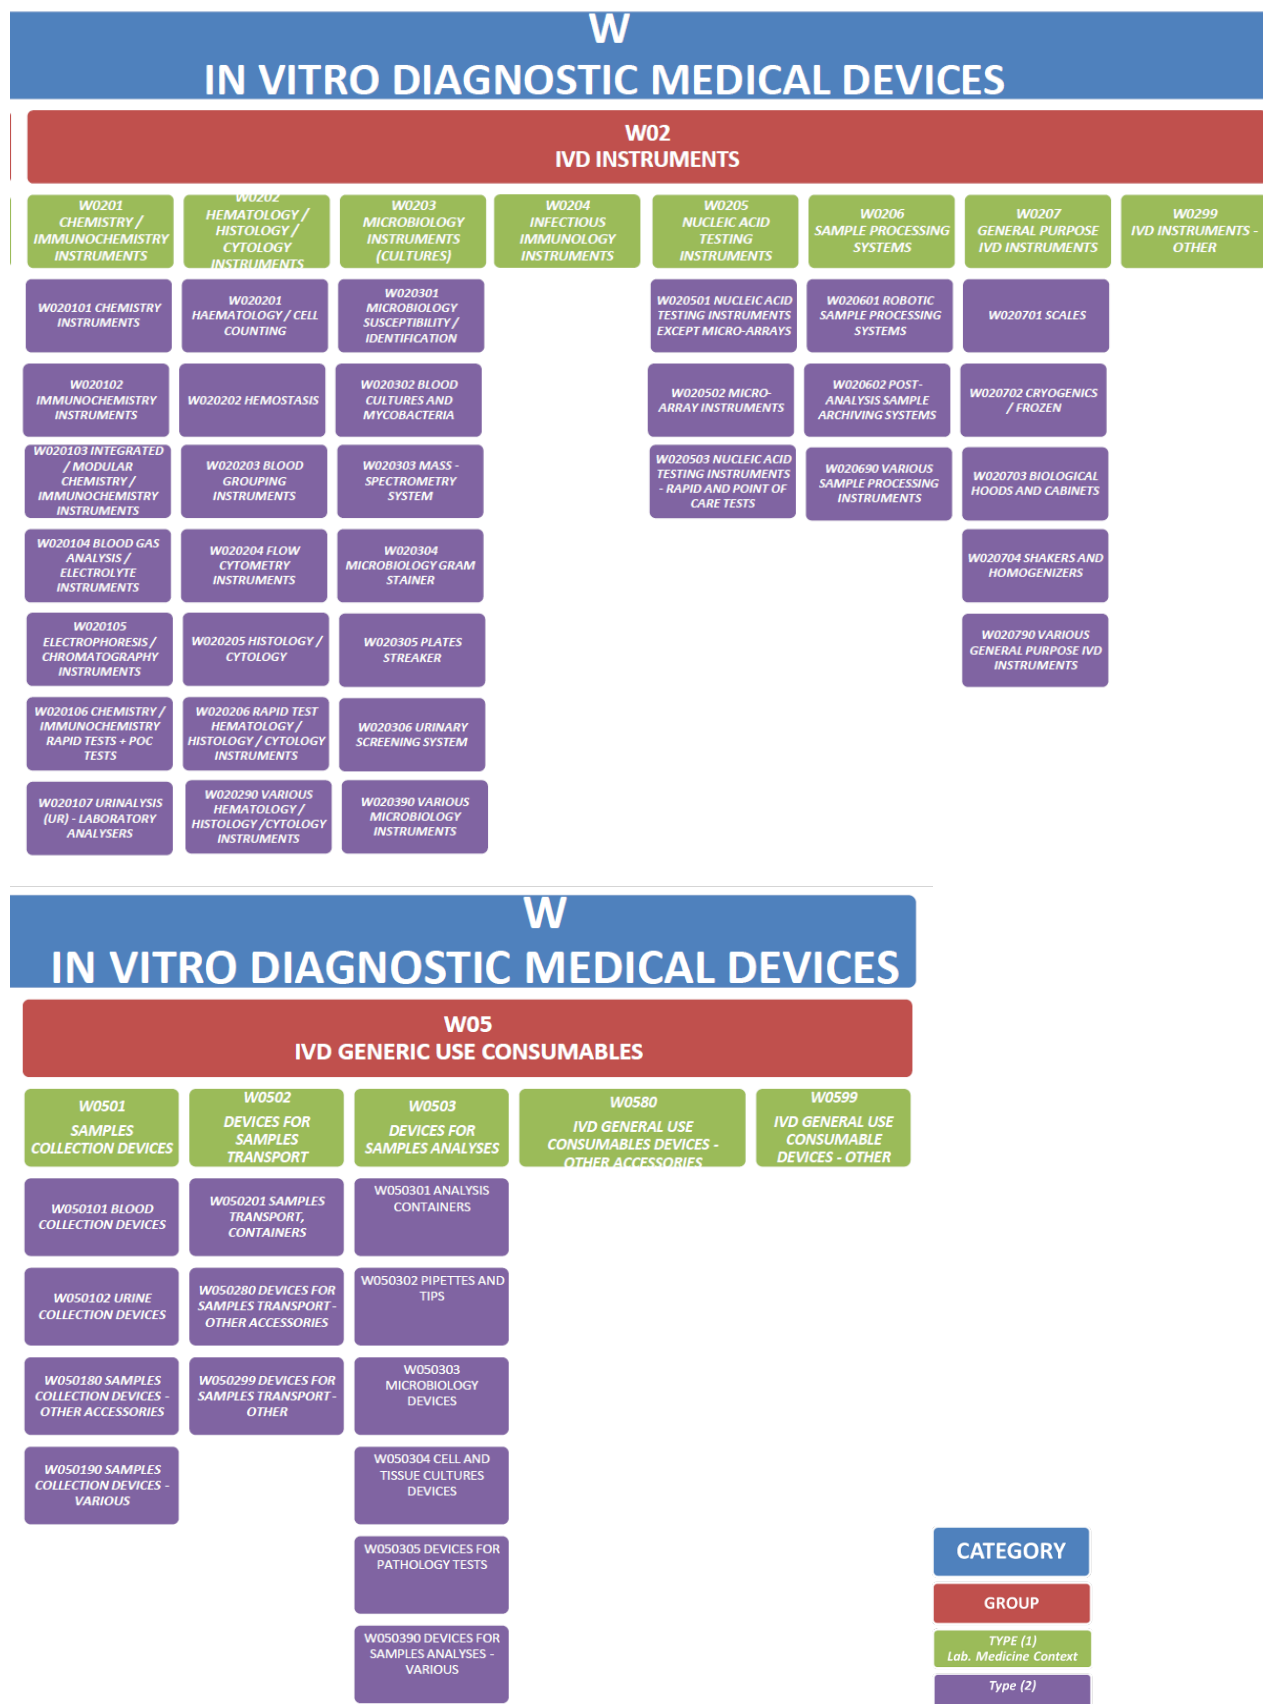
W
IN VITRO DIAGNOSTIC MEDICAL DEVICES

W02
IVD INSTRUMENTS

W0201 CHEMISTRY / IMMUNOCHEMISTRY INSTRUMENTS

W020101 CHEMISTRY INSTRUMENTS

W020102 IMMUNOCHEMISTRY INSTRUMENTS

W020103 INTEGRATED / MODULAR CHEMISTRY / IMMUNOCHEMISTRY INSTRUMENTS

W020104 BLOOD GAS ANALYSIS / ELECTROLYTE INSTRUMENTS

W020105 ELECTROPHORESIS / CHROMATOGRAPHY INSTRUMENTS

W020106 CHEMISTRY / IMMUNOCHEMISTRY RAPID TESTS + POC TESTS

W020107 URINALYSIS (UR) - LABORATORY ANALYSERS

W0202 HEMATOLOGY / HISTOLOGY / CYTOLOGY INSTRUMENTS

W020201 HAEMATOLOGY / CELL COUNTING

W020202 HEMOSTASIS

W020203 BLOOD GROUPING INSTRUMENTS

W020204 FLOW CYTOMETRY INSTRUMENTS

W020205 HISTOLOGY / CYTOLOGY

W020206 RAPID TEST HEMATOLOGY / HISTOLOGY / CYTOLOGY INSTRUMENTS

W020290 VARIOUS HEMATOLOGY / HISTOLOGY /CYTOLOGY INSTRUMENTS

W0203 MICROBIOLOGY INSTRUMENTS (CULTURES)

W020301 MICROBIOLOGY SUSCEPTIBILITY / IDENTIFICATION

W020302 BLOOD CULTURES AND MYCOBACTERIA

W020303 MASS - SPECTROMETRY SYSTEM

W020304 MICROBIOLOGY GRAM STAINER

W020305 PLATES STREAKER

W020306 URINARY SCREENING SYSTEM

W020390 VARIOUS MICROBIOLOGY INSTRUMENTS

W0204 INFECTIOUS IMMUNOLOGY INSTRUMENTS

W0205 NUCLEIC ACID TESTING INSTRUMENTS

W020501 NUCLEIC ACID TESTING INSTRUMENTS EXCEPT MICRO-ARRAYS

W020502 MICRO-ARRAY INSTRUMENTS

W020503 NUCLEIC ACID TESTING INSTRUMENTS - RAPID AND POINT OF CARE TESTS

W0206 SAMPLE PROCESSING SYSTEMS

W020601 ROBOTIC SAMPLE PROCESSING SYSTEMS

W020602 POST-ANALYSIS SAMPLE ARCHIVING SYSTEMS

W020690 VARIOUS SAMPLE PROCESSING INSTRUMENTS

W0207 GENERAL PURPOSE IVD INSTRUMENTS

W020701 SCALES

W020702 CRYOGENICS / FROZEN

W020703 BIOLOGICAL HOODS AND CABINETS

W020704 SHAKERS AND HOMOGENIZERS

W020790 VARIOUS GENERAL PURPOSE IVD INSTRUMENTS

W0299 IVD INSTRUMENTS - OTHER

W
IN VITRO DIAGNOSTIC MEDICAL DEVICES

W05
IVD GENERIC USE CONSUMABLES

W0501 SAMPLES COLLECTION DEVICES

W050101 BLOOD COLLECTION DEVICES

W050102 URINE COLLECTION DEVICES

W050180 SAMPLES COLLECTION DEVICES - OTHER ACCESSORIES

W050190 SAMPLES COLLECTION DEVICES - VARIOUS

W0502 DEVICES FOR SAMPLES TRANSPORT

W050201 SAMPLES TRANSPORT, CONTAINERS

W050280 DEVICES FOR SAMPLES TRANSPORT - OTHER ACCESSORIES

W050299 DEVICES FOR SAMPLES TRANSPORT - OTHER

W0503 DEVICES FOR SAMPLES ANALYSES

W050301 ANALYSIS CONTAINERS

W050302 PIPETTES AND TIPS

W050303 MICROBIOLOGY DEVICES

W050304 CELL AND TISSUE CULTURES DEVICES

W050305 DEVICES FOR PATHOLOGY TESTS

W050390 DEVICES FOR SAMPLES ANALYSES - VARIOUS

W0580 IVD GENERAL USE CONSUMABLES DEVICES - OTHER ACCESSORIES

W0599 IVD GENERAL USE CONSUMABLE DEVICES - OTHER

CATEGORY
GROUP
TYPE (1) Lab. Medicine Context
Type (2)